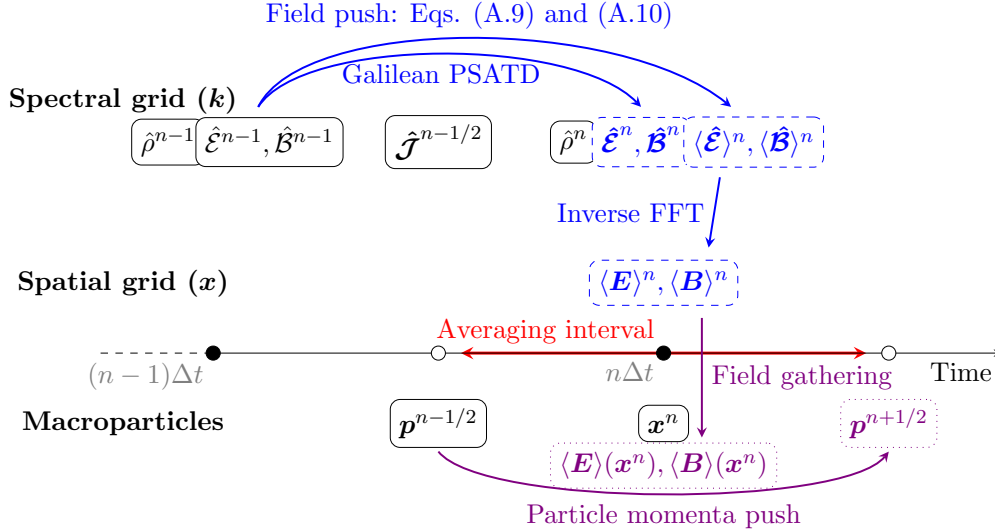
Field push: Eqs. (A.9) and (A.10)

Galilean PSATD

Spectral grid ($\boldsymbol{k}$)

$\hat{\rho}^{n-1}$ $\hat{\mathcal{E}}^{n-1}, \hat{\mathcal{B}}^{n-1}$ $\hat{\boldsymbol{\mathcal{J}}}^{n-1/2}$ $\hat{\rho}^{n}$ $\hat{\boldsymbol{\mathcal{E}}}^{n}, \hat{\boldsymbol{\mathcal{B}}}^{n}$ $\langle\hat{\boldsymbol{\mathcal{E}}}\rangle^{n}, \langle\hat{\boldsymbol{\mathcal{B}}}\rangle^{n}$

Inverse FFT

Spatial grid ($\boldsymbol{x}$)

$\langle\boldsymbol{E}\rangle^{n}, \langle\boldsymbol{B}\rangle^{n}$

Averaging interval

$(n-1)\Delta t$ $n\Delta t$ Field gathering Time

Macroparticles

$\boldsymbol{p}^{n-1/2}$ $\boldsymbol{x}^{n}$ $\boldsymbol{p}^{n+1/2}$

$\langle\boldsymbol{E}\rangle(\boldsymbol{x}^{n}), \langle\boldsymbol{B}\rangle(\boldsymbol{x}^{n})$

Particle momenta push